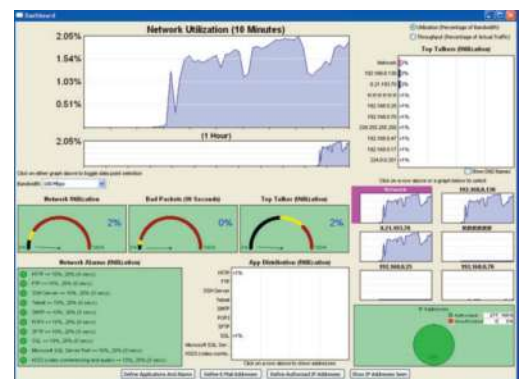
Dashboard

Network Utilization (10 Minutes)

2.05%
1.54%
1.03%
0.51%
0.00%

(1 Hour)

2.05%

Utilization (Percentage of Bandwidth)
Throughput (Percentage of Actual Traffic)

Top Talkers (Utilization)

Network
192.168.0.130
0.21.193.78
192.168.0.25
192.168.0.76
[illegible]
192.168.0.47
192.168.0.117
224.0.0.251

Show DNS Names

Click on either graph above to toggle data point selection
Bandwidth: 100 Mbps

Network Utilization
2%

Bad Packets (10 Seconds)
0%

Top Talker (Utilization)
2%

Click on a row above or a graph below to select

Network
192.168.0.130
0.21.193.78
192.168.0.25
192.168.0.76

Network Alarms (Utilization)

App Distribution (Utilization)

HTTP
FTP
SSH Server
Telnet
SMTP
POP3
SFTP
SQL
Microsoft SQL Ser
VNC

Click on a row above to show addresses

Define Applications And Alarms
Define E-Mail Addresses
Define Authorized IP Addresses
Show IP Addresses Seen